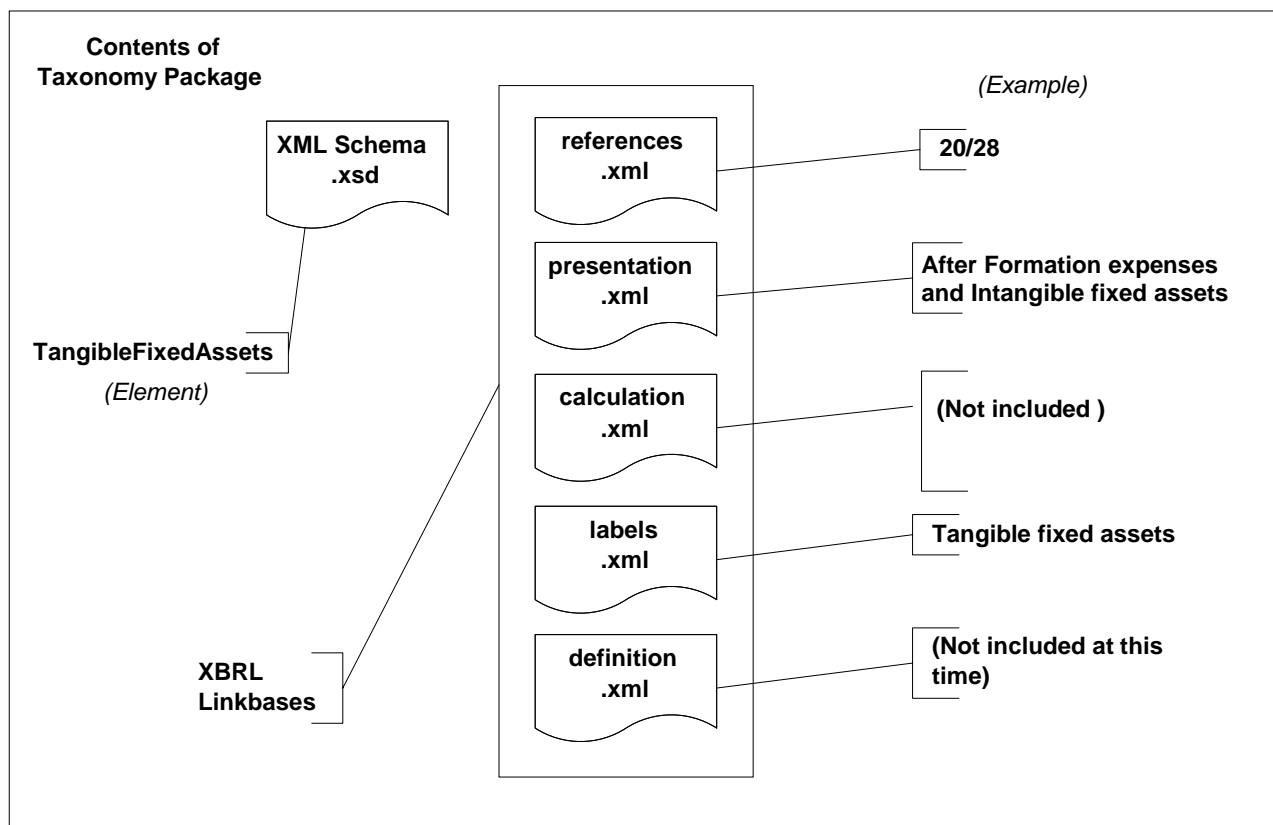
Contents of Taxonomy Package

(Example)

XML Schema
.xsd

TangibleFixedAssets

(Element)

references
.xml

20/28

presentation
.xml

After Formation expenses and Intangible fixed assets

calculation
.xml

(Not included )

labels
.xml

Tangible fixed assets

XBRL
Linkbases

definition
.xml

(Not included at this time)